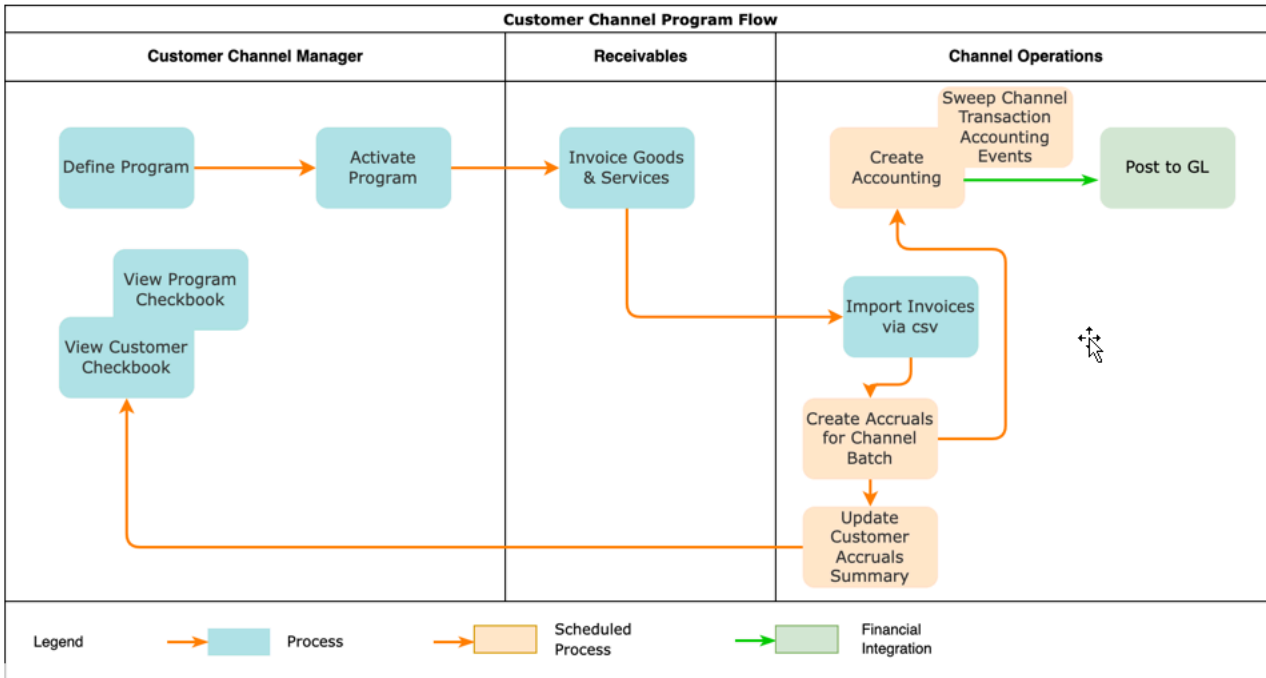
Customer Channel Program Flow

Customer Channel Manager

Receivables

Channel Operations

Define Program

Activate Program

Invoice Goods & Services

Sweep Channel Transaction Accounting Events

Create Accounting

Post to GL

View Program Checkbook

View Customer Checkbook

Import Invoices via csv

Create Accruals for Channel Batch

Update Customer Accruals Summary

Legend

Process

Scheduled Process

Financial Integration